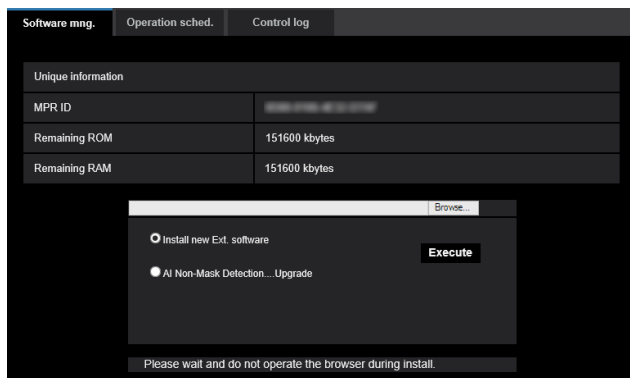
Software mng.
Operation sched.
Control log

| Unique information | |
|---|---|
| MPR ID | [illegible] |
| Remaining ROM | 151600 kbytes |
| Remaining RAM | 151600 kbytes |

Browse...

Install new Ext. software

Execute

AI Non-Mask Detection....Upgrade

Please wait and do not operate the browser during install.